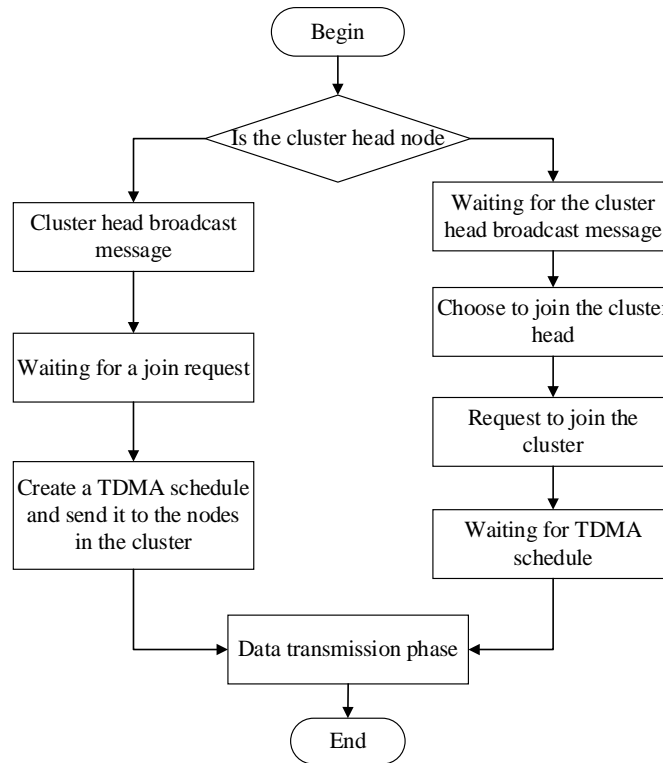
Begin

Is the cluster head node

Cluster head broadcast message

Waiting for a join request

Create a TDMA schedule and send it to the nodes in the cluster

Waiting for the cluster head broadcast message

Choose to join the cluster head

Request to join the cluster

Waiting for TDMA schedule

Data transmission phase

End